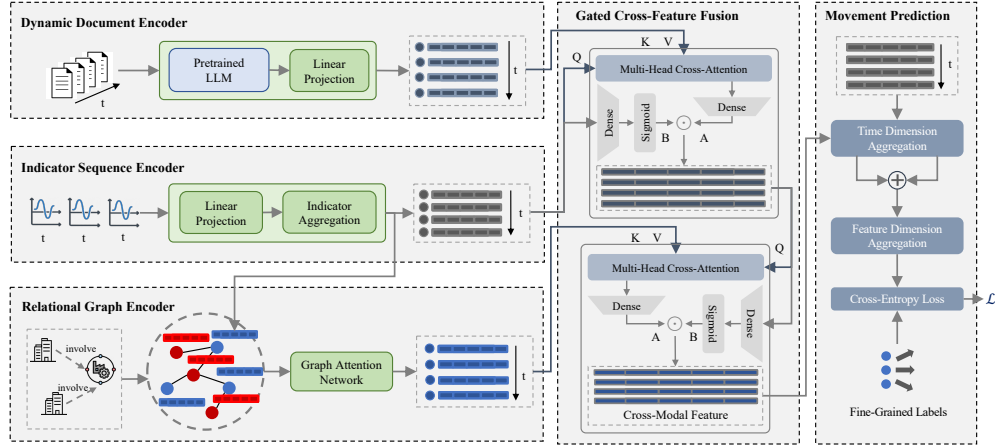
Dynamic Document Encoder

t

Pretrained LLM

Linear Projection

t

Indicator Sequence Encoder

t

t

t

Linear Projection

Indicator Aggregation

t

Relational Graph Encoder

involve

involve

Graph Attention Network

t

Gated Cross-Feature Fusion

Q

K V

Multi-Head Cross-Attention

Dense

Sigmoid

B

$\odot$

A

Dense

K V

Q

Multi-Head Cross-Attention

Dense

$\odot$

A

B

Sigmoid

Dense

Cross-Modal Feature

Movement Prediction

t

Time Dimension Aggregation

$\oplus$

Feature Dimension Aggregation

Cross-Entropy Loss

$\mathcal{L}$

Fine-Grained Labels